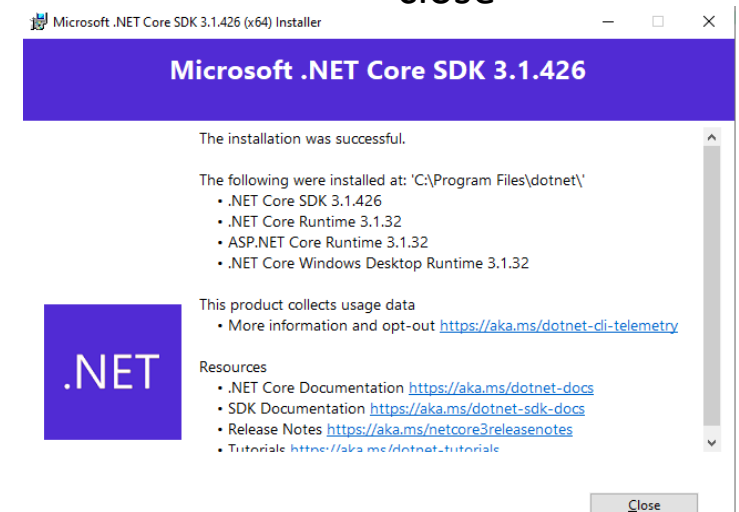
Microsoft .NET Core SDK 3.1.426 (x64) Installer

Microsoft .NET Core SDK 3.1.426

.NET

The installation was successful.

The following were installed at: 'C:\Program Files\dotnet\'
• .NET Core SDK 3.1.426
• .NET Core Runtime 3.1.32
• ASP.NET Core Runtime 3.1.32
• .NET Core Windows Desktop Runtime 3.1.32

This product collects usage data
• More information and opt-out https://aka.ms/dotnet-cli-telemetry

Resources
• .NET Core Documentation https://aka.ms/dotnet-docs
• SDK Documentation https://aka.ms/dotnet-sdk-docs
• Release Notes https://aka.ms/netcore3releasenotes
• Tutorials https://aka.ms/dotnet-tutorials

Close